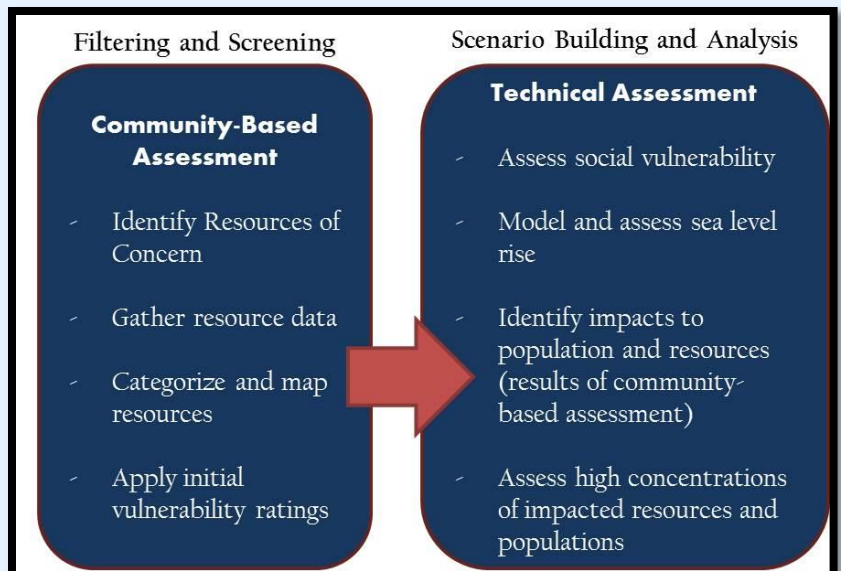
Filtering and Screening

Community-Based Assessment

- Identify Resources of Concern

- Gather resource data

- Categorize and map resources

- Apply initial vulnerability ratings

Scenario Building and Analysis

Technical Assessment

- Assess social vulnerability

- Model and assess sea level rise

- Identify impacts to population and resources (results of community-based assessment)

- Assess high concentrations of impacted resources and populations